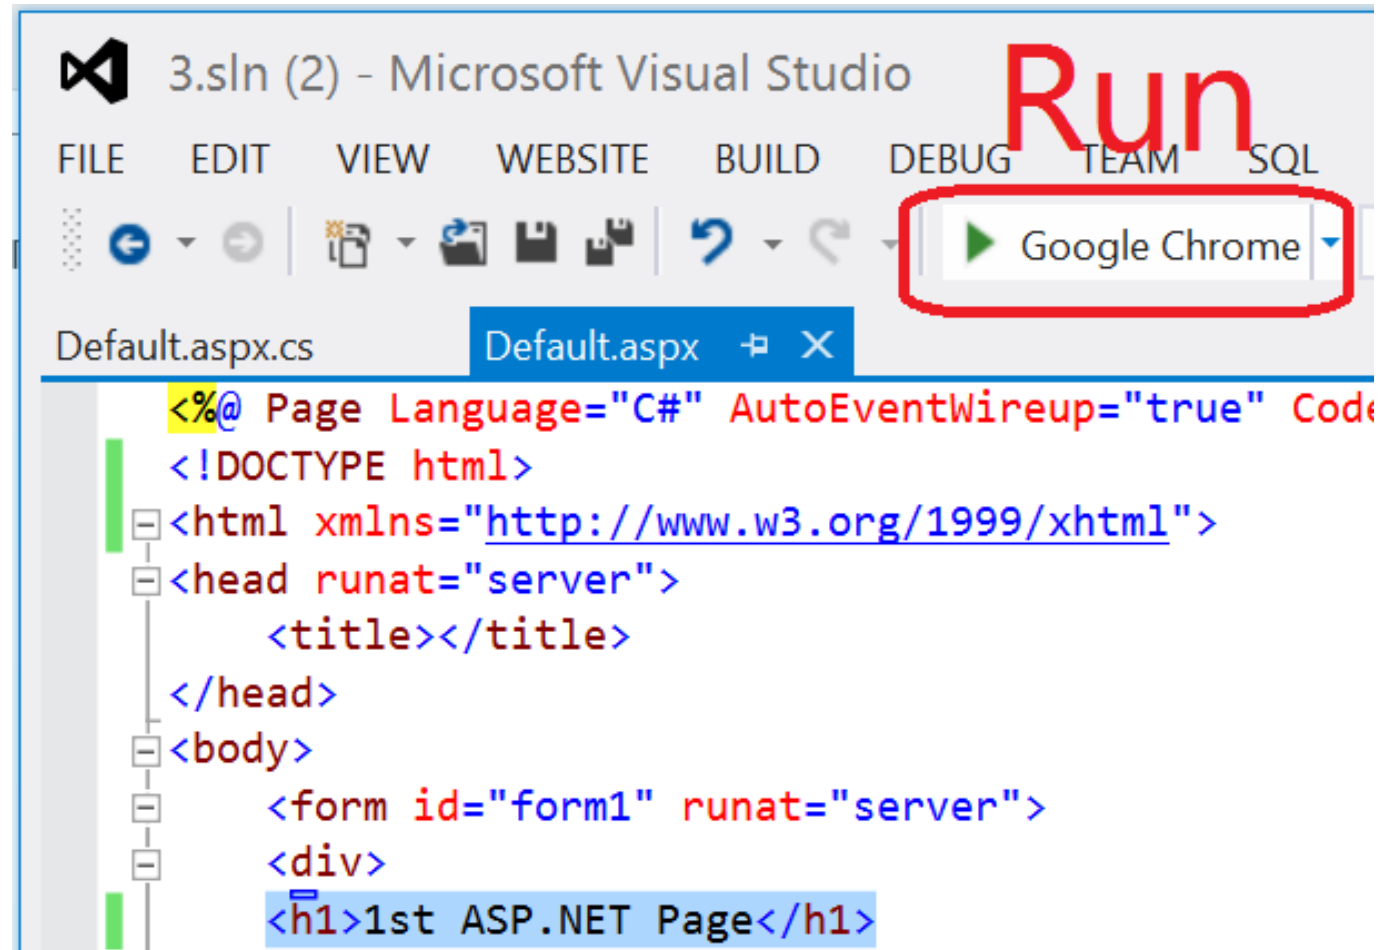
3.sln (2) - Microsoft Visual Studio

Run

FILE EDIT VIEW WEBSITE BUILD DEBUG TEAM SQL

Google Chrome

Default.aspx.cs

Default.aspx

<%@ Page Language="C#" AutoEventWireup="true" Code
<!DOCTYPE html>
<html xmlns="http://www.w3.org/1999/xhtml">
<head runat="server">
<title></title>
</head>
<body>
<form id="form1" runat="server">
<div>
<h1>1st ASP.NET Page</h1>